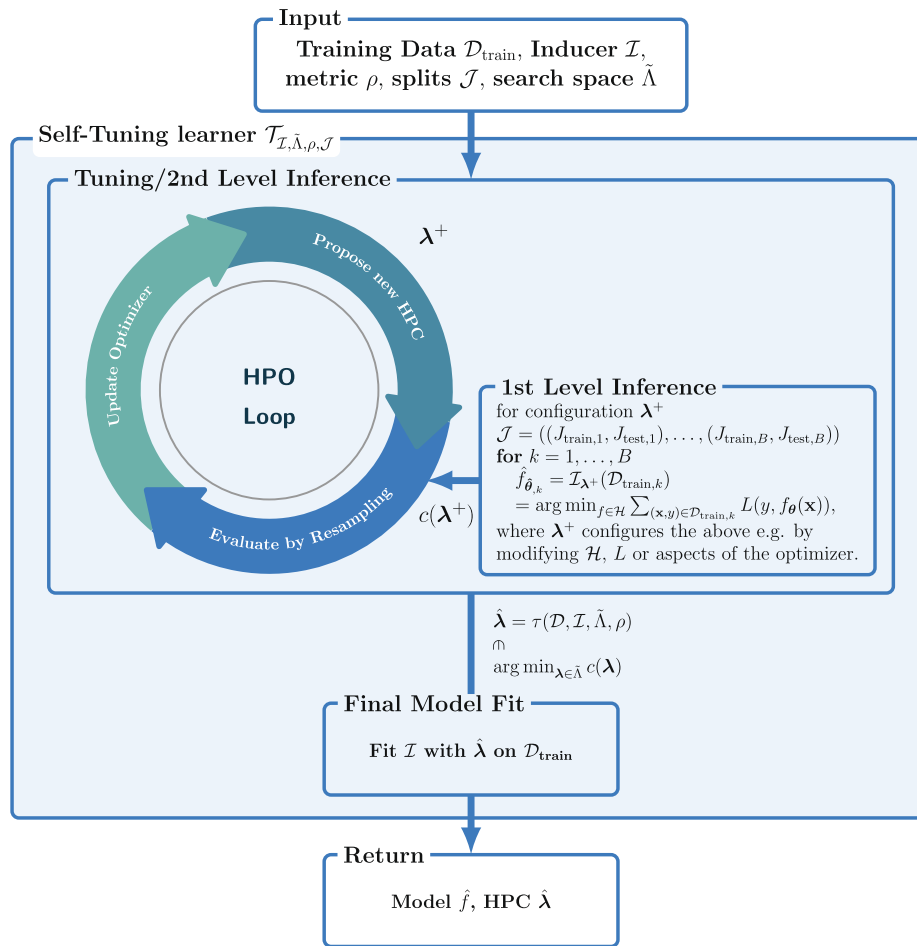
Input
Training Data $\mathcal{D}_{\text{train}}$, Inducer $\mathcal{I}$, metric $\rho$, splits $\mathcal{J}$, search space $\tilde{\Lambda}$

Self-Tuning learner $\mathcal{T}_{\mathcal{I},\tilde{\Lambda},\rho,\mathcal{J}}$

Tuning/2nd Level Inference

$\boldsymbol{\lambda}^+$

Propose new HPC

Update Optimizer

HPO
Loop

Evaluate by Resampling

$c(\boldsymbol{\lambda}^+)$

1st Level Inference
for configuration $\boldsymbol{\lambda}^+$
$\mathcal{J} = ((J_{\text{train},1}, J_{\text{test},1}), \ldots, (J_{\text{train},B}, J_{\text{test},B}))$
for $k = 1, \ldots, B$
$\hat{f}_{\hat{\boldsymbol{\theta}},k} = \mathcal{I}_{\boldsymbol{\lambda}^+}(\mathcal{D}_{\text{train},k})$
$= \arg\min_{f \in \mathcal{H}} \sum_{(\mathbf{x},y) \in \mathcal{D}_{\text{train},k}} L(y, f_{\boldsymbol{\theta}}(\mathbf{x}))$,
where $\boldsymbol{\lambda}^+$ configures the above e.g. by modifying $\mathcal{H}$, $L$ or aspects of the optimizer.

$\hat{\boldsymbol{\lambda}} = \tau(\mathcal{D}, \mathcal{I}, \tilde{\Lambda}, \rho)$
$\Cap$
$\arg\min_{\boldsymbol{\lambda} \in \tilde{\Lambda}} c(\boldsymbol{\lambda})$

Final Model Fit
Fit $\mathcal{I}$ with $\hat{\boldsymbol{\lambda}}$ on $\mathcal{D}_{\text{train}}$

Return
Model $\hat{f}$, HPC $\hat{\boldsymbol{\lambda}}$